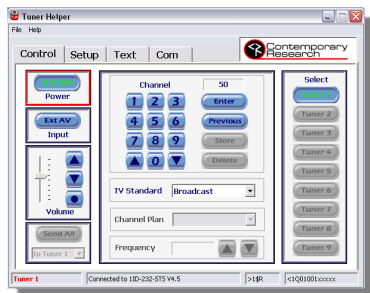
Tuner Helper

File Help

Control Setup Text Com

Contemporary Research

Power

Ext AV

Input

Volume

Send All

to Tuner 1

Channel 50

1 2 3 Enter

4 5 6 Previous

7 8 9 Store

0 Delete

TV Standard Broadcast

Channel Plan

Frequency

Select

Tuner 1

Tuner 2

Tuner 3

Tuner 4

Tuner 5

Tuner 6

Tuner 7

Tuner 8

Tuner 9

Tuner 1 Connected to 1ID-232-STS V4.5 >1@R <1Q01001xxxxx